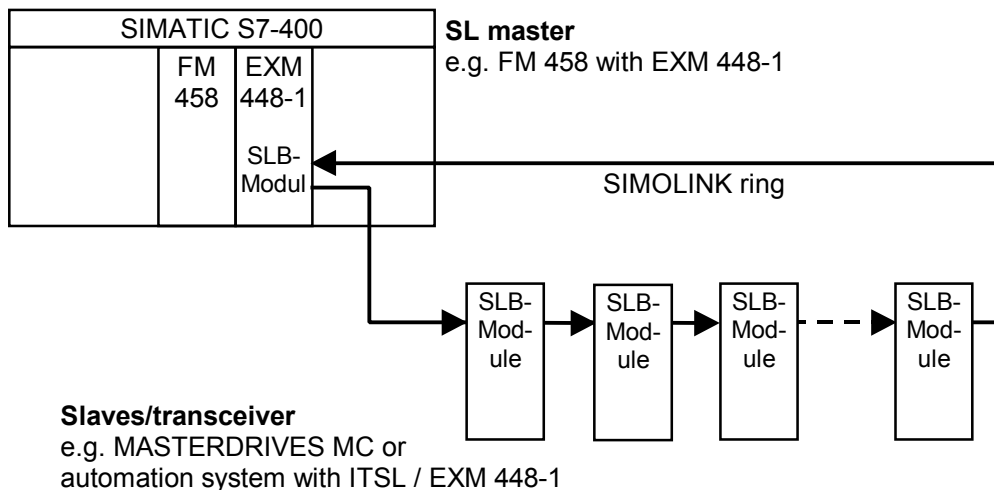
SIMATIC S7-400

FM 458

EXM 448-1

SLB-Modul

SL master
e.g. FM 458 with EXM 448-1

SIMOLINK ring

SLB-Module

SLB-Module

SLB-Module

SLB-Module

Slaves/transceiver
e.g. MASTERDRIVES MC or automation system with ITSL / EXM 448-1